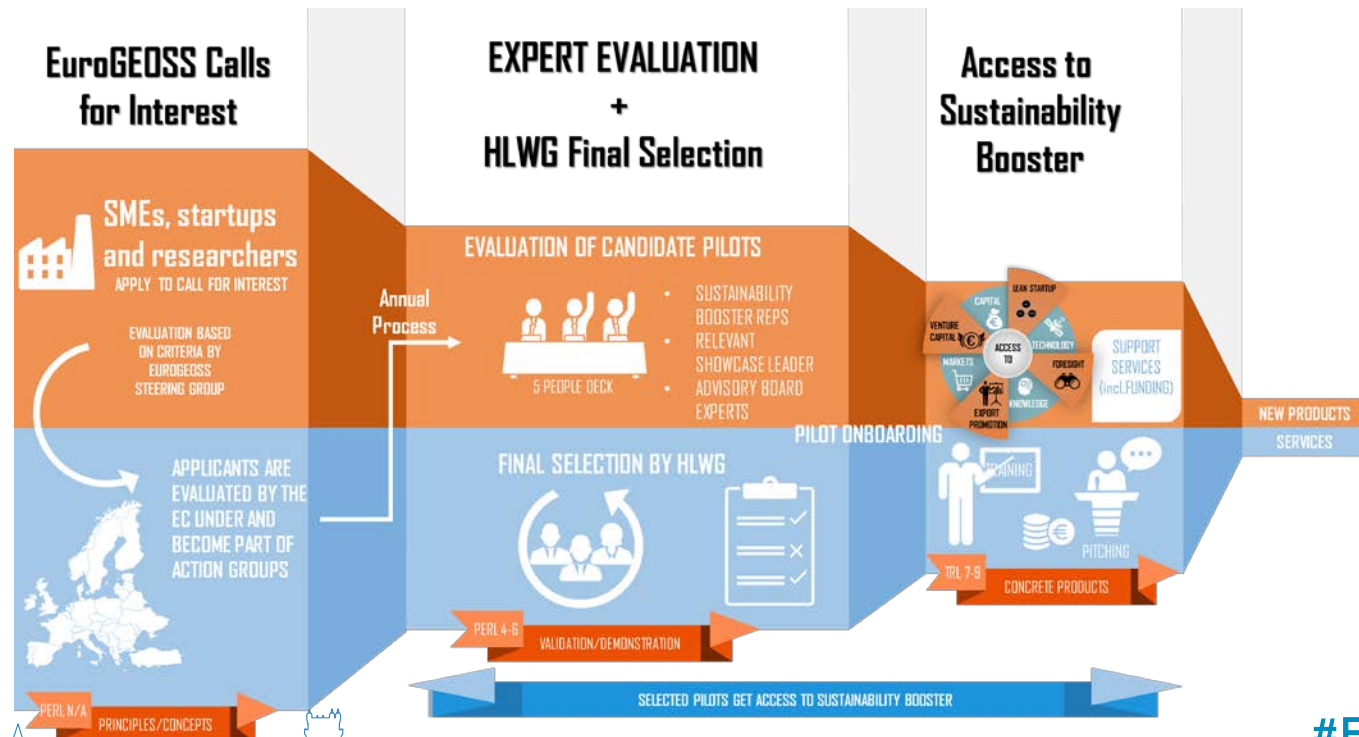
EuroGEOSS Calls for Interest

EXPERT EVALUATION
+
HLWG Final Selection

Access to Sustainability Booster

SMEs, startups and researchers
APPLY TO CALL FOR INTEREST

EVALUATION BASED ON CRITERIA BY EUROGEOSS STEERING GROUP

APPLICANTS ARE EVALUATED BY THE EC UNDER AND BECOME PART OF ACTION GROUPS

PERL N/A
PRINCIPLES/CONCEPTS

Annual Process

EVALUATION OF CANDIDATE PILOTS

5 PEOPLE DECK

• SUSTAINABILITY BOOSTER REPS
• RELEVANT SHOWCASE LEADER
• ADVISORY BOARD EXPERTS

FINAL SELECTION BY HLWG

PERL 4-6
VALIDATION/DEMONSTRATION

SELECTED PILOTS GET ACCESS TO SUSTAINABILITY BOOSTER

CAPITAL
LEAN STARTUP
VENTURE CAPITAL
ACCESS TO
TECHNOLOGY
MARKETS
FORESIGHT
KNOWLEDGE
EXPORT PROMOTION

SUPPORT SERVICES (incl.FUNDING)

PILOT ONBOARDING

TRAINING
PITCHING

TRL 7-9
CONCRETE PRODUCTS

NEW PRODUCTS
SERVICES

#E